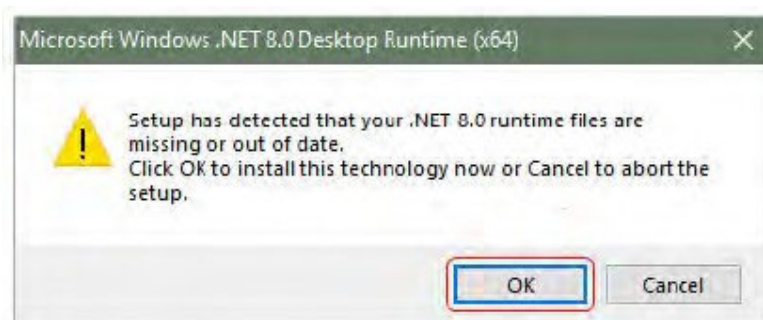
Microsoft Windows .NET 8.0 Desktop Runtime (x64)

Setup has detected that your .NET 8.0 runtime files are missing or out of date.
Click OK to install this technology now or Cancel to abort the setup.

OK
Cancel